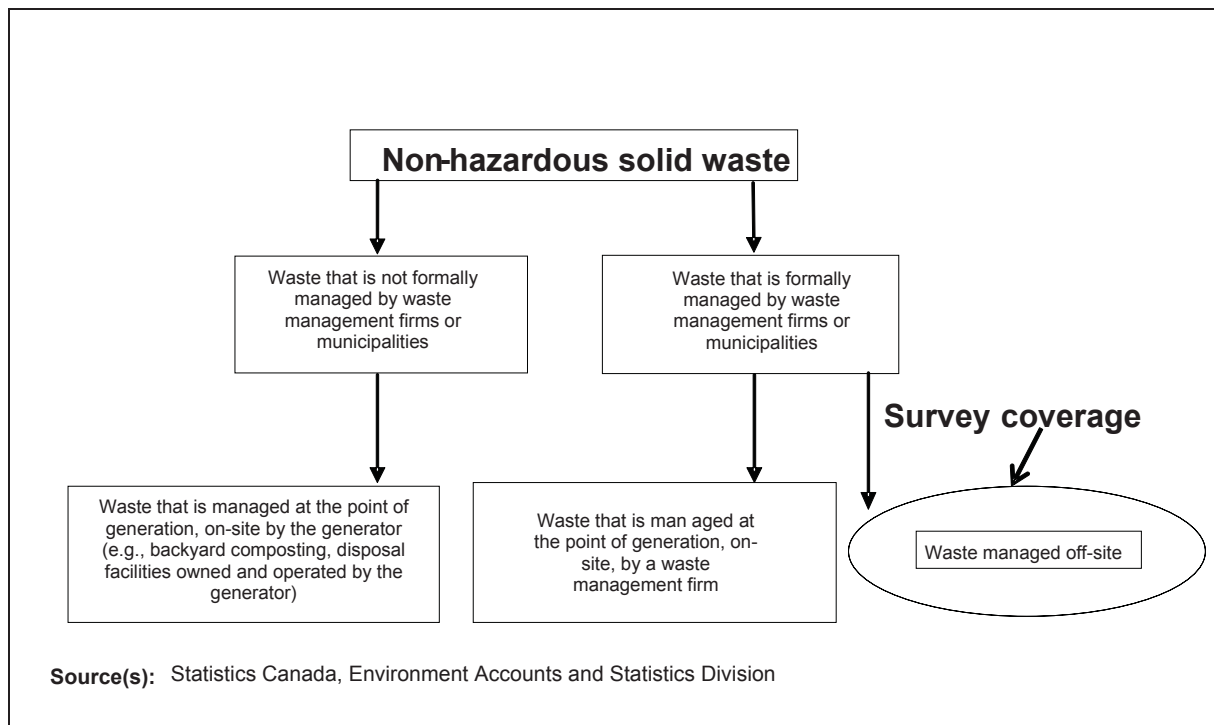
Non-hazardous solid waste

Waste that is not formally managed by waste management firms or municipalities

Waste that is formally managed by waste management firms or municipalities

Survey coverage

Waste that is managed at the point of generation, on-site by the generator (e.g., backyard composting, disposal facilities owned and operated by the generator)

Waste that is man aged at the point of generation, on-site, by a waste management firm

Waste managed off-site

Source(s): Statistics Canada, Environment Accounts and Statistics Division